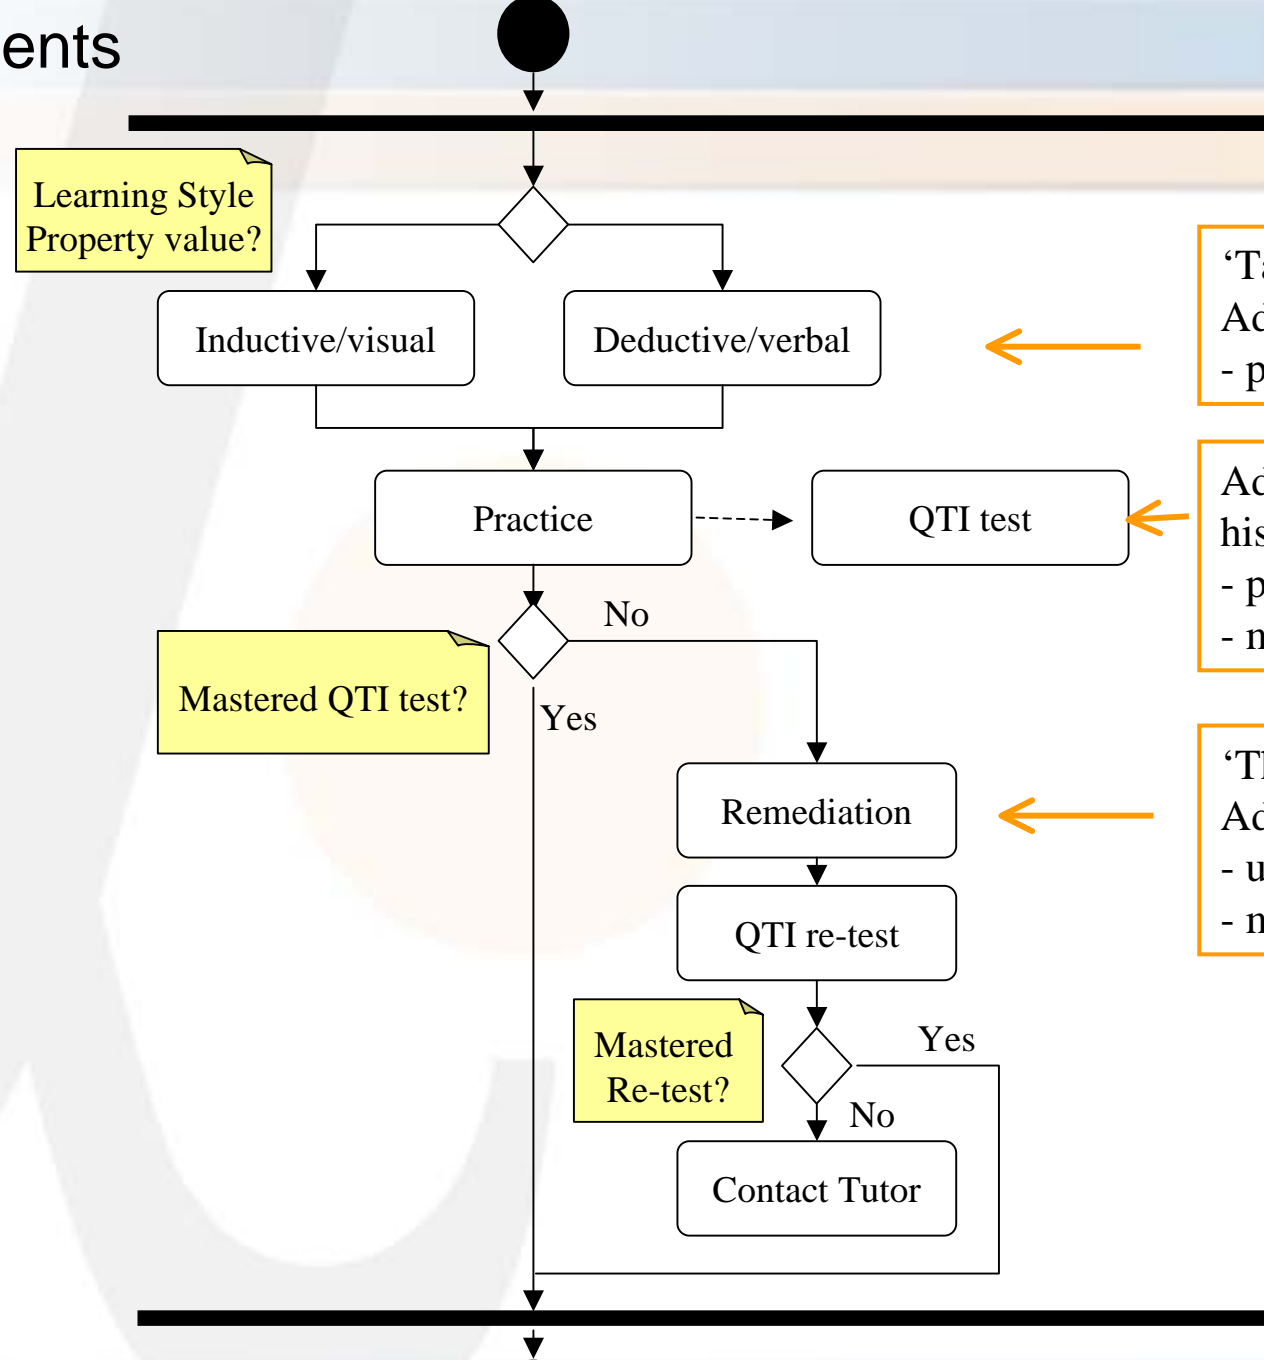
ents

Learning Style Property value?

Inductive/visual

Deductive/verbal

‘Ta
Ad
- p

Practice

QTI test

Ad
his
- p
- n

No

Mastered QTI test?

Yes

Remediation

‘Th
Ad
- u
- n

QTI re-test

Mastered Re-test?

Yes

No

Contact Tutor